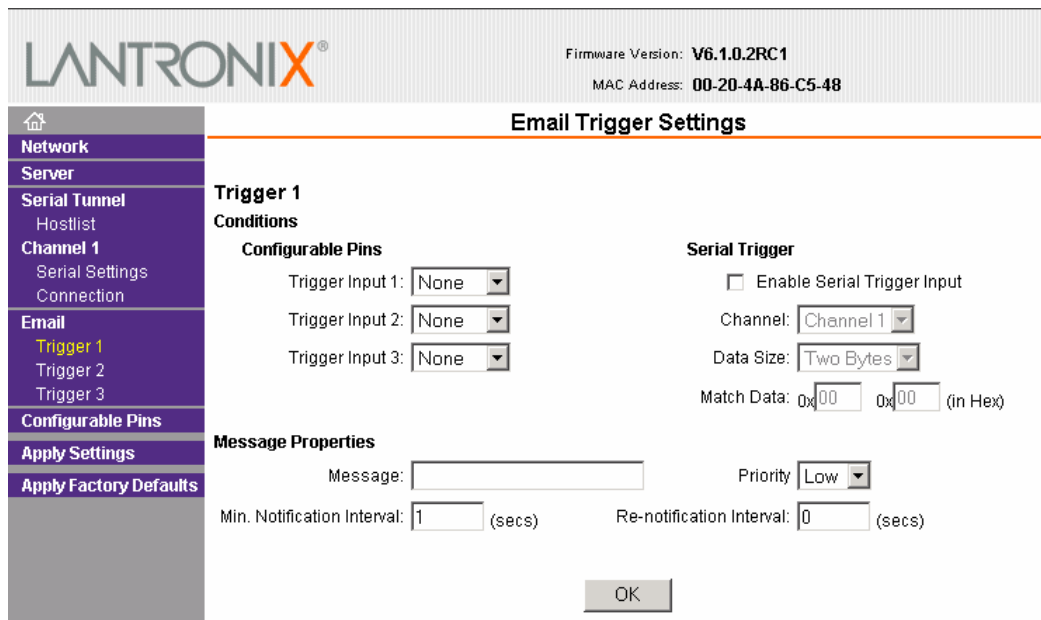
LANTRONIX®

Firmware Version: V6.1.0.2RC1
MAC Address: 00-20-4A-86-C5-48

Network
Server
Serial Tunnel
Hostlist
Channel 1
Serial Settings
Connection
Email
Trigger 1
Trigger 2
Trigger 3
Configurable Pins
Apply Settings
Apply Factory Defaults

Email Trigger Settings

Trigger 1
Conditions

Configurable Pins
Trigger Input 1: None
Trigger Input 2: None
Trigger Input 3: None

Serial Trigger
Enable Serial Trigger Input
Channel: Channel 1
Data Size: Two Bytes
Match Data: 0x 00 0x 00 (in Hex)

Message Properties
Message:
Priority Low
Min. Notification Interval: 1 (secs)
Re-notification Interval: 0 (secs)

OK